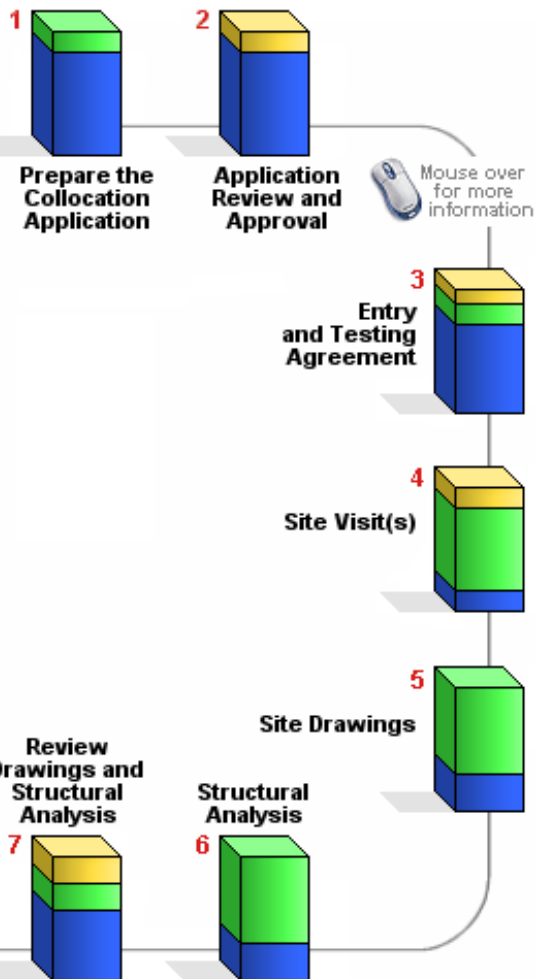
1

Prepare the Collocation Application

2

Application Review and Approval

Mouse over for more information

3

Entry and Testing Agreement

4

Site Visit(s)

5

Site Drawings

Review Drawings and Structural Analysis

7

Structural Analysis

6